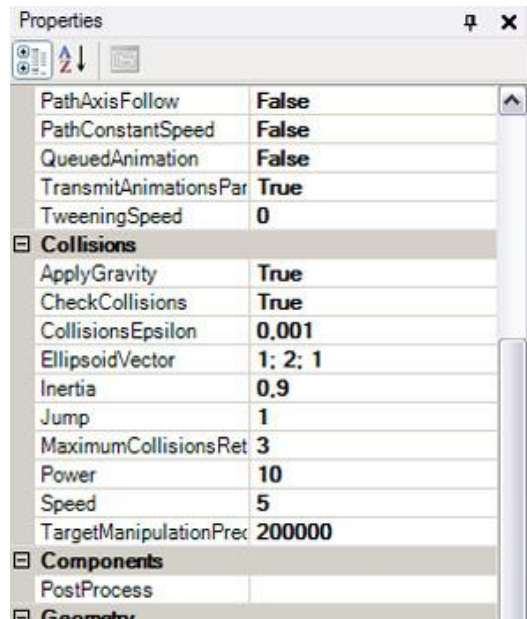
Properties

| | |
|---|---|
| PathAxisFollow | False |
| PathConstantSpeed | False |
| QueuedAnimation | False |
| TransmitAnimationsPar | True |
| TweeningSpeed | 0 |

⊟ Collisions

| | |
|---|---|
| ApplyGravity | True |
| CheckCollisions | True |
| CollisionsEpsilon | 0,001 |
| EllipsoidVector | 1; 2; 1 |
| Inertia | 0,9 |
| Jump | 1 |
| MaximumCollisionsRet | 3 |
| Power | 10 |
| Speed | 5 |
| TargetManipulationPrec | 200000 |

⊟ Components

| | |
|---|---|
| PostProcess | |

⊟ Geometry